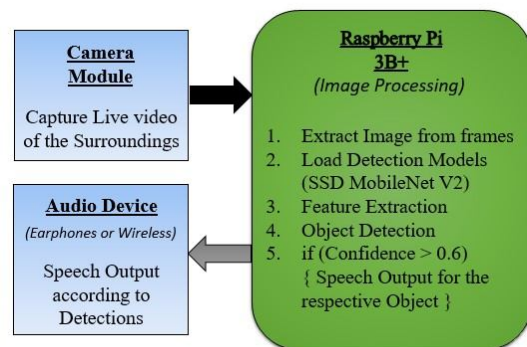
Camera Module

Capture Live video of the Surroundings

Raspberry Pi 3B+
(Image Processing)

1. Extract Image from frames
2. Load Detection Models (SSD MobileNet V2)
3. Feature Extraction
4. Object Detection
5. if (Confidence > 0.6) { Speech Output for the respective Object }

Audio Device
(Earphones or Wireless)

Speech Output according to Detections